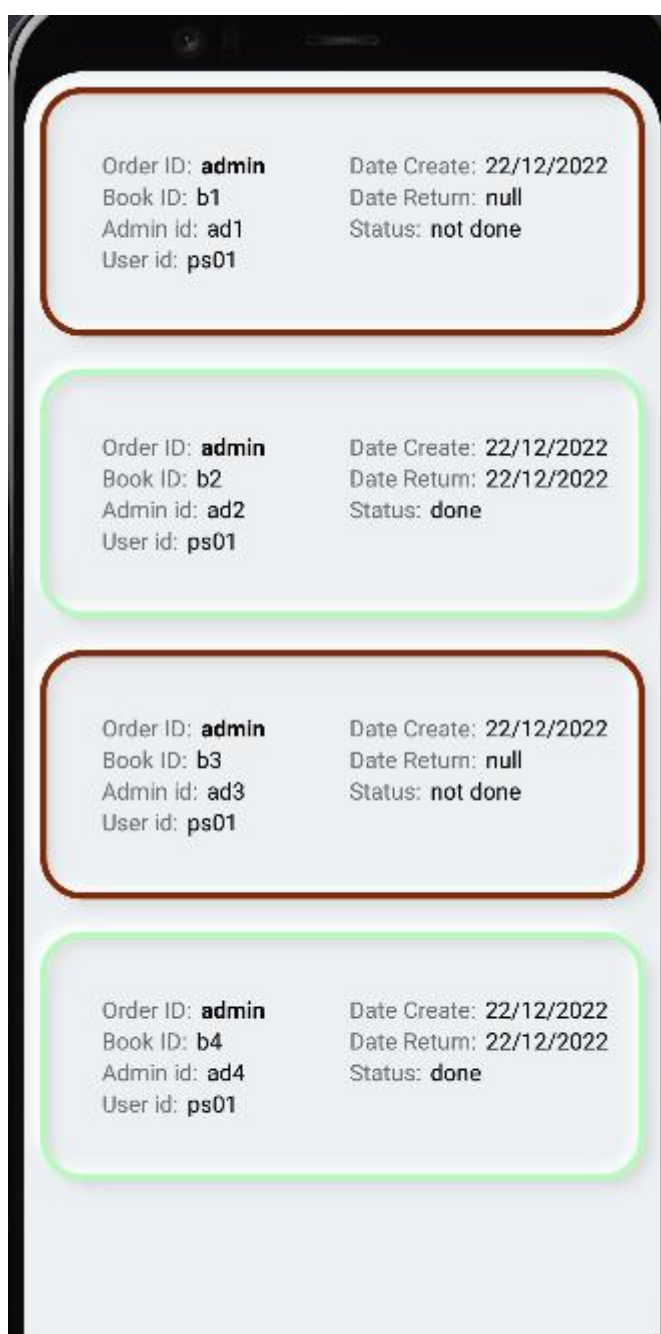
Order ID: admin
Book ID: b1
Admin id: ad1
User id: ps01

Date Create: 22/12/2022
Date Return: null
Status: not done

Order ID: admin
Book ID: b2
Admin id: ad2
User id: ps01

Date Create: 22/12/2022
Date Return: 22/12/2022
Status: done

Order ID: admin
Book ID: b3
Admin id: ad3
User id: ps01

Date Create: 22/12/2022
Date Return: null
Status: not done

Order ID: admin
Book ID: b4
Admin id: ad4
User id: ps01

Date Create: 22/12/2022
Date Return: 22/12/2022
Status: done